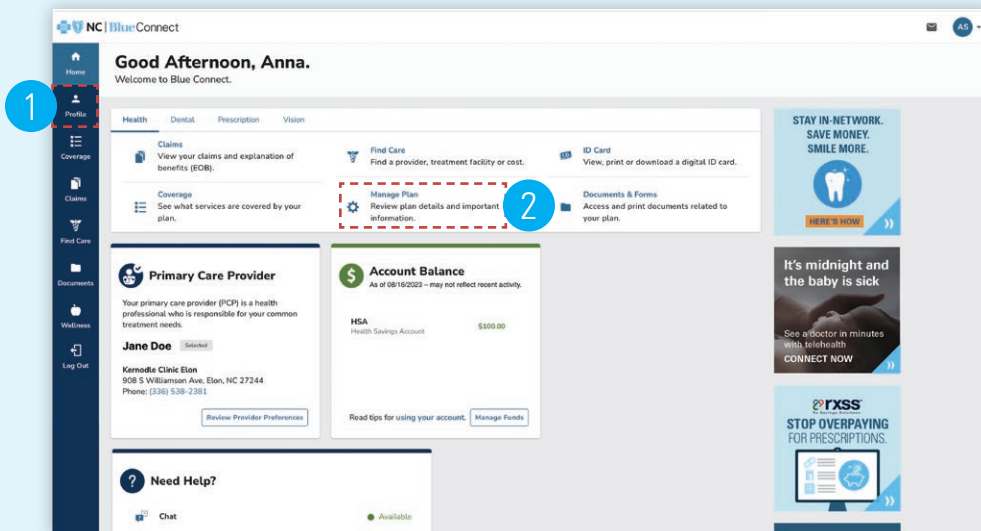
NC | BlueConnect

AS

Home

1

Profile

Coverage

Claims

Find Care

Documents

Wellness

Log Out

Good Afternoon, Anna.
Welcome to Blue Connect.

Health Dental Prescription Vision

Claims
View your claims and explanation of benefits (EOB).

Find Care
Find a provider, treatment facility or cost.

ID Card
View, print or download a digital ID card.

Coverage
See what services are covered by your plan.

Manage Plan
Review plan details and important information.

2

Documents & Forms
Access and print documents related to your plan.

Primary Care Provider

Your primary care provider (PCP) is a health professional who is responsible for your common treatment needs.

Jane Doe Selected

Kernodle Clinic Elon
908 S Williamson Ave, Elon, NC 27244
Phone: (336) 538-2381

Review Provider Preferences

Account Balance
As of 08/16/2023 – may not reflect recent activity.

HSA
Health Savings Account
$100.00

Read tips for using your account. Manage Funds

Need Help?

Chat
Available

STAY IN-NETWORK.
SAVE MONEY.
SMILE MORE.
HERE'S HOW

It's midnight and the baby is sick
See a doctor in minutes with telehealth
CONNECT NOW

rxss
STOP OVERPAYING FOR PRESCRIPTIONS.